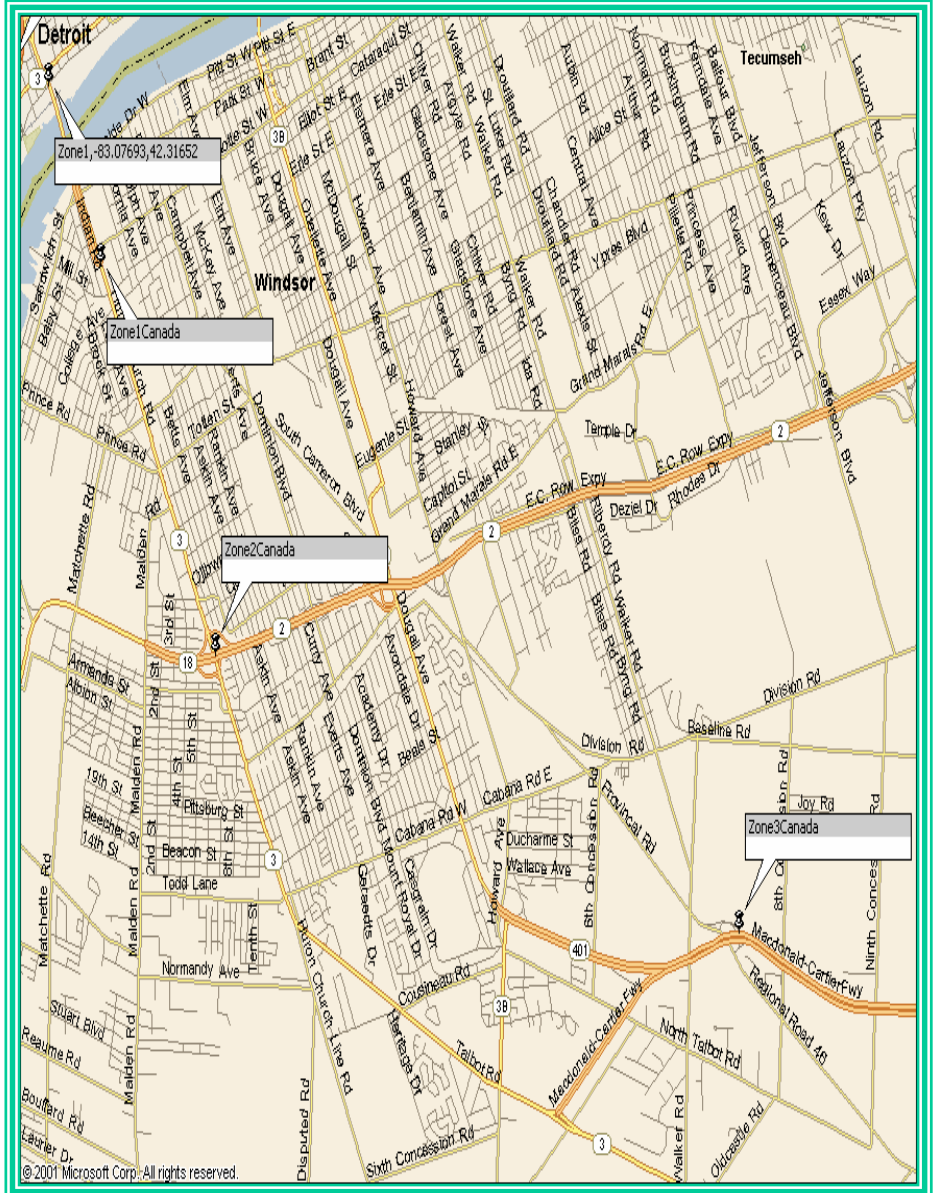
Detroit
Tecumseh
Zone1,-83.07693,42.31652
Zone1Canada
Windsor
Zone2Canada
Zone3Canada
Pitt St W Pitt St E
Park St W
Brant St
Cataraqui St
Erie St E
Elliott St E
Ellis St E
Giles Blvd E
Chilver Rd
Walker Rd
St Luke Rd
Drouillard Rd
Aubin Rd
Alice St
Norman Rd
Arthur Rd
Buckingham Rd
Ferndale Ave
Balfour Blvd
Jefferson Blvd
Lauzon Rd
Lauzon Pky
Kew Dr
Essex Way
Clemenceau Blvd
Ypres Blvd
Central Ave
Chandler Rd
Alexis St
Pillette Rd
Princess Ave
Ruvard Ave
Grand Marais Rd E
Temple Dr
E.C. Row Expy
Deziel Dr
Rhodes Dr
Windsor
Elm Ave
McKay Ave
Campbell Ave
Bruce Ave
Dougall Ave
McDougall St
Ouellette Ave
Howard Ave
Marentette Ave
Benjamin Ave
Gladstone Ave
Argyle Rd
Forest Ave
Byng Rd
Kildare Rd
Ida Rd
Sandwich St
Mill St
Indian Rd
Baby St
College Ave
Prince Rd
Tollerton St
Askin Ave
Rankin Ave
Dominion Blvd
South Cameron Blvd
Eugenie St
Stanley St
Capitol St
Grand Marais Rd E
Bliss Rd
Liberty Rd
Matchette Rd
Malden Rd
Betts Ave
Ottawa St
3rd St
Armanda St
Albion St
2nd St
4th St
5th St
19th St
Beecher St
14th St
Pittsburg St
Beacon St
6th St
Todd Lane
Tenth St
Curry Ave
Everts Ave
Academy Dr
Avondale Dr
Beals St
Dominion Blvd
Mount Royal Dr
Cabana Rd W
Cabana Rd E
Ducharme St
Wallace Ave
6th Concession Rd
Provincial Rd
Division Rd
Baseline Rd
Joy Rd
8th Concession Rd
Ninth Concession Rd
Geraedts Dr
Casgrain Dr
Normandy Ave
Cousineau Rd
Huron Church Line Rd
Macdonald-Cartier Fwy
Regional Road 46
North Talbot Rd
Talbot Rd
Stuart Blvd
Reaume Rd
Bouffard Rd
Laurier Dr
Disputed Rd
Heritage Dr
Sixth Concession Rd
Walker Rd
Oldcastle Rd
3
3B
2
18
401
© 2001 Microsoft Corp. All rights reserved.